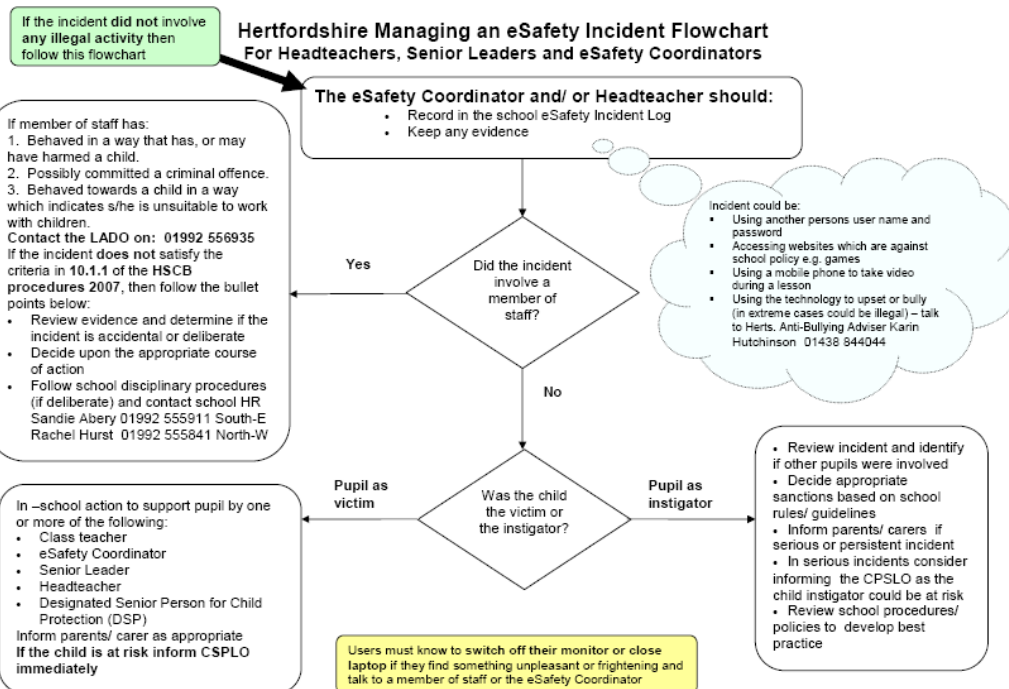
If the incident did not involve any illegal activity then follow this flowchart

Hertfordshire Managing an eSafety Incident Flowchart
For Headteachers, Senior Leaders and eSafety Coordinators

The eSafety Coordinator and/ or Headteacher should:
- Record in the school eSafety Incident Log
- Keep any evidence

If member of staff has:
1. Behaved in a way that has, or may have harmed a child.
2. Possibly committed a criminal offence.
3. Behaved towards a child in a way which indicates s/he is unsuitable to work with children.
Contact the LADO on: 01992 556935
If the incident does not satisfy the criteria in 10.1.1 of the HSCB procedures 2007, then follow the bullet points below:
- Review evidence and determine if the incident is accidental or deliberate
- Decide upon the appropriate course of action
- Follow school disciplinary procedures (if deliberate) and contact school HR Sandie Abery 01992 555911 South-E Rachel Hurst 01992 555841 North-W

Incident could be:
- Using another persons user name and password
- Accessing websites which are against school policy e.g. games
- Using a mobile phone to take video during a lesson
- Using the technology to upset or bully (in extreme cases could be illegal) – talk to Herts. Anti-Bullying Adviser Karin Hutchinson 01438 844044

Yes

Did the incident involve a member of staff?

No

- Review incident and identify if other pupils were involved
- Decide appropriate sanctions based on school rules/ guidelines
- Inform parents/ carers if serious or persistent incident
- In serious incidents consider informing the CPSLO as the child instigator could be at risk
- Review school procedures/ policies to develop best practice

Pupil as victim

Was the child the victim or the instigator?

Pupil as instigator

In –school action to support pupil by one or more of the following:
- Class teacher
- eSafety Coordinator
- Senior Leader
- Headteacher
- Designated Senior Person for Child Protection (DSP)
Inform parents/ carer as appropriate
If the child is at risk inform CSPLO immediately

Users must know to switch off their monitor or close laptop if they find something unpleasant or frightening and talk to a member of staff or the eSafety Coordinator